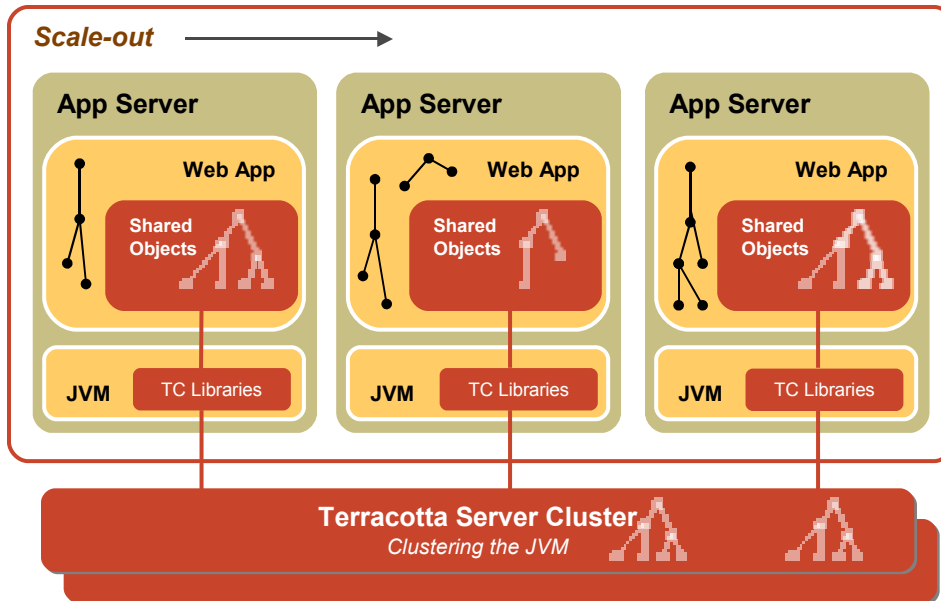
Scale-out

App Server

Web App

Shared Objects

JVM

TC Libraries

App Server

Web App

Shared Objects

JVM

TC Libraries

App Server

Web App

Shared Objects

JVM

TC Libraries

Terracotta Server Cluster

Clustering the JVM